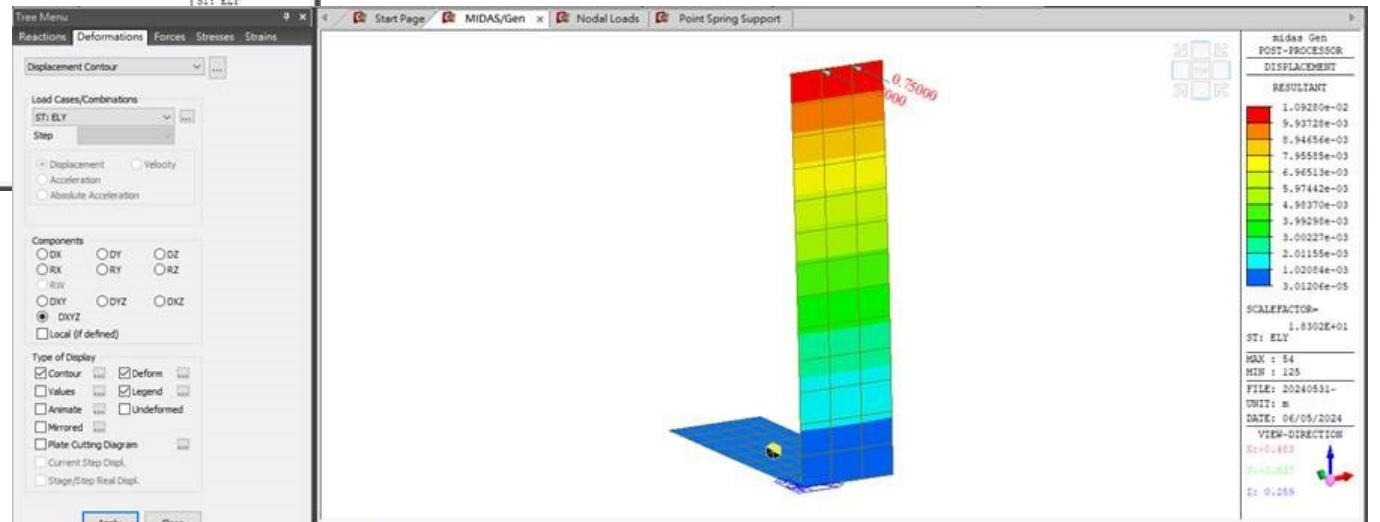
Tree Menu

Reactions Deformations Forces Stresses Strains

Displacement Contour

Load Cases/Combinations

ST: ELY

Step

Displacement Velocity

Acceleration

Absolute Acceleration

Components

DX DY DZ

RX RY RZ

RW

DXY DYZ DXZ

DXYZ

Local (if defined)

Type of Display

Contour Deform

Values Legend

Animate Undeformed

Mirrored

Plate Cutting Diagram

Current Step Displ.

Stage/Step Real Displ.

Start Page MIDAS/Gen × Nodal Loads Point Spring Support

0.75000

000

midas Gen
POST-PROCESSOR
DISPLACEMENT
RESULTANT

1.09280e-02
9.93728e-03
8.94656e-03
7.95585e-03
6.96513e-03
5.97442e-03
4.98370e-03
3.99298e-03
3.00227e-03
2.01155e-03
1.02084e-03
3.01206e-05

SCALEFACTOR=
1.8302E+01
ST: ELY

MAX : 54
MIN : 125

FILE: 20240531-
UNIT: m
DATE: 06/05/2024

VIEW-DIRECTION
X:-0.483
Y:-0.837
Z: 0.259